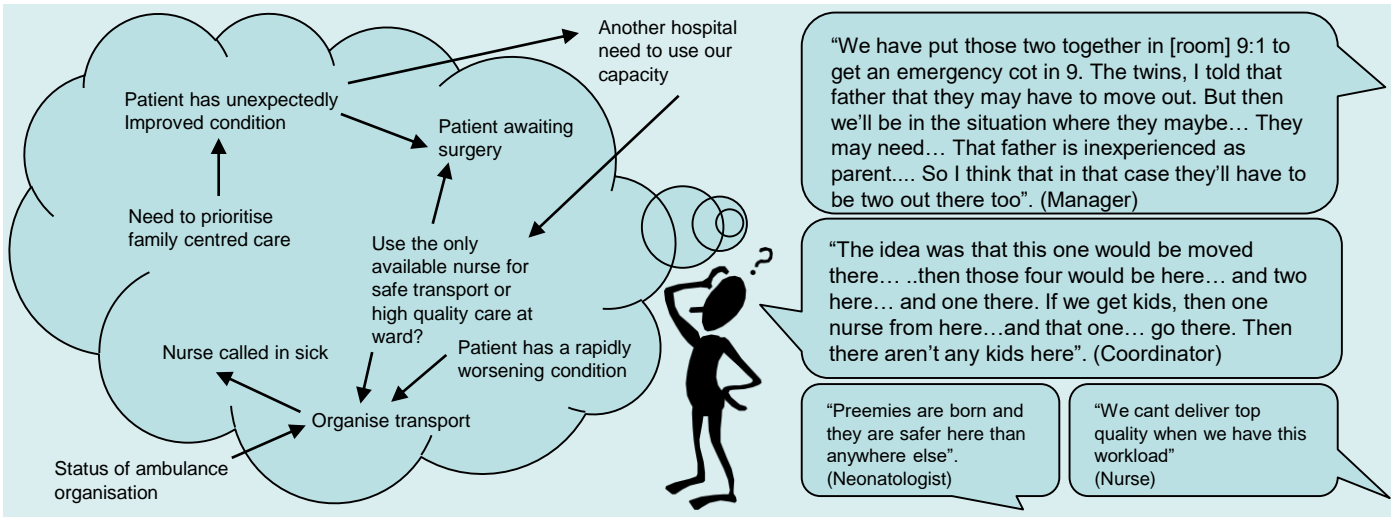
Another hospital need to use our capacity

Patient has unexpectedly Improved condition

Patient awaiting surgery

Need to prioritise family centred care

Use the only available nurse for safe transport or high quality care at ward?

Nurse called in sick

Patient has a rapidly worsening condition

Organise transport

Status of ambulance organisation

“We have put those two together in [room] 9:1 to get an emergency cot in 9. The twins, I told that father that they may have to move out. But then we’ll be in the situation where they maybe… They may need… That father is inexperienced as parent.... So I think that in that case they’ll have to be two out there too”. (Manager)

“The idea was that this one would be moved there… ..then those four would be here… and two here… and one there. If we get kids, then one nurse from here…and that one… go there. Then there aren’t any kids here”. (Coordinator)

“Preemies are born and they are safer here than anywhere else”. (Neonatologist)

“We cant deliver top quality when we have this workload” (Nurse)